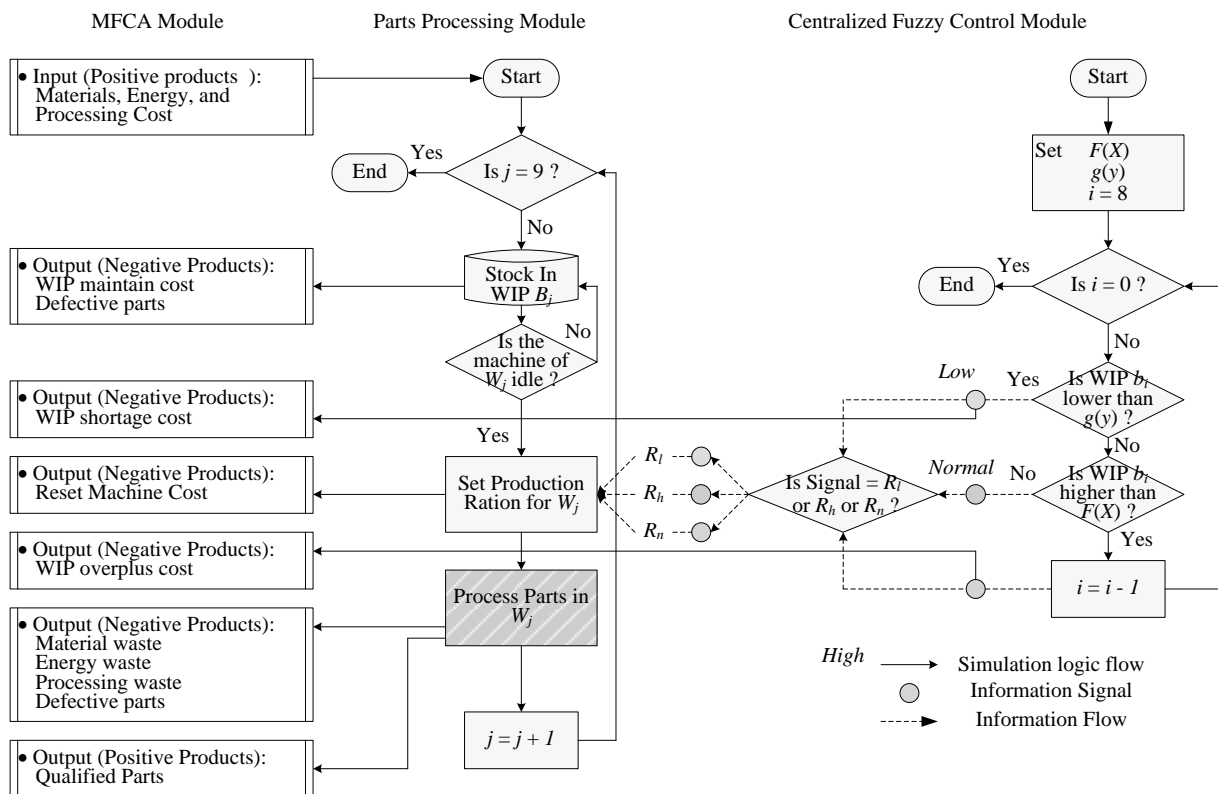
MFCA Module

Parts Processing Module

Centralized Fuzzy Control Module

• Input (Positive products ): Materials, Energy, and Processing Cost

Start

Yes

End

Is $j = 9$ ?

No

• Output (Negative Products): WIP maintain cost Defective parts

Stock In WIP $B_j$

No

Is the machine of $W_j$ idle ?

• Output (Negative Products): WIP shortage cost

Yes

• Output (Negative Products): Reset Machine Cost

Set Production Ration for $W_j$

$R_l$

$R_h$

$R_n$

• Output (Negative Products): WIP overplus cost

Process Parts in $W_j$

• Output (Negative Products): Material waste Energy waste Processing waste Defective parts

$j = j + 1$

• Output (Positive Products): Qualified Parts

Start

Set $F(X)$ $g(y)$ $i = 8$

Yes

End

Is $i = 0$ ?

No

Low

Yes

Is WIP $b_i$ lower than $g(y)$ ?

No

Normal

No

Is Signal = $R_l$ or $R_h$ or $R_n$ ?

Is WIP $b_i$ higher than $F(X)$ ?

Yes

$i = i - 1$

High

Simulation logic flow

Information Signal

Information Flow